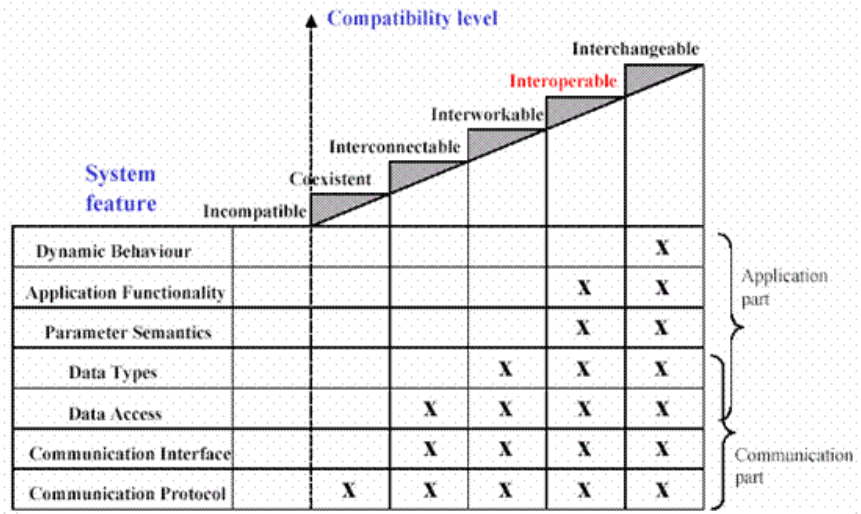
Compatibility level

System feature

Incompatible

Coexistent

Interconnectable

Interworkable

Interoperable

Interchangeable

| System feature | Incompatible | Coexistent | Interconnectable | Interworkable | Interoperable | Interchangeable |
|---|---|---|---|---|---|---|
| Dynamic Behaviour | | | | | | X |
| Application Functionality | | | | | X | X |
| Parameter Semantics | | | | | X | X |
| Data Types | | | | X | X | X |
| Data Access | | | X | X | X | X |
| Communication Interface | | | X | X | X | X |
| Communication Protocol | | X | X | X | X | X |

Application part

Communication part